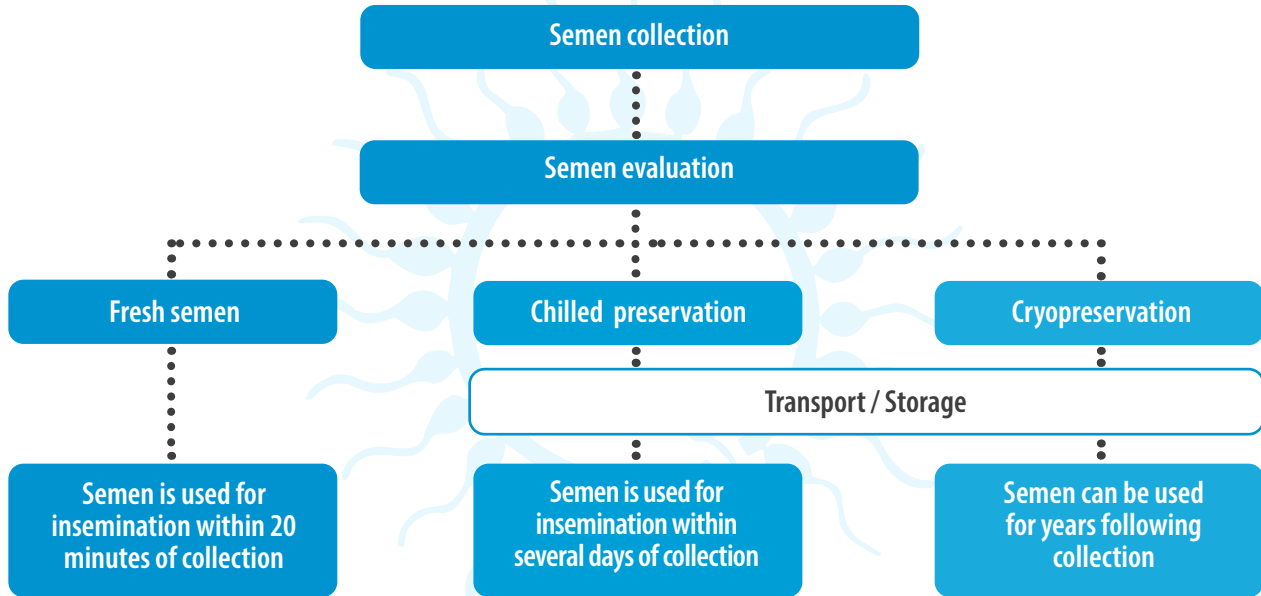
Semen collection

Semen evaluation

Fresh semen

Chilled preservation

Cryopreservation

Transport / Storage

Semen is used for insemination within 20 minutes of collection

Semen is used for insemination within several days of collection

Semen can be used for years following collection